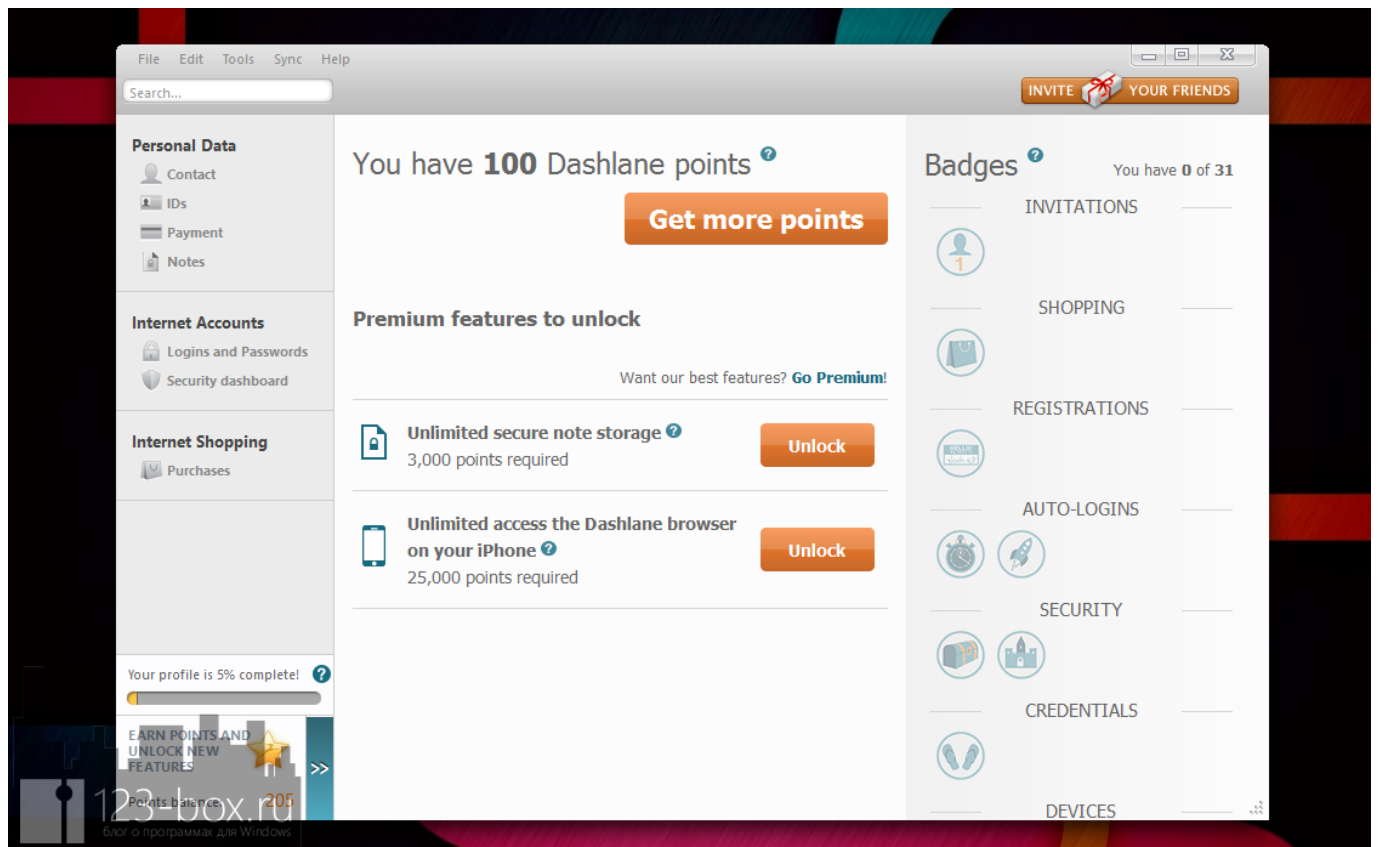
File Edit Tools Sync Help

Search...

INVITE YOUR FRIENDS

Personal Data
Contact
IDs
Payment
Notes

Internet Accounts
Logins and Passwords
Security dashboard

Internet Shopping
Purchases

Your profile is 5% complete! ?

EARN POINTS AND UNLOCK NEW FEATURES
Points balance 205

You have **100** Dashlane points ?

Get more points

Premium features to unlock

Want our best features? Go Premium!

Unlimited secure note storage ?
3,000 points required
Unlock

Unlimited access the Dashlane browser on your iPhone ?
25,000 points required
Unlock

Badges ?
You have 0 of 31

INVITATIONS

SHOPPING

REGISTRATIONS

AUTO-LOGINS

SECURITY

CREDENTIALS

DEVICES

123-box.ru
блог о программах для Windows